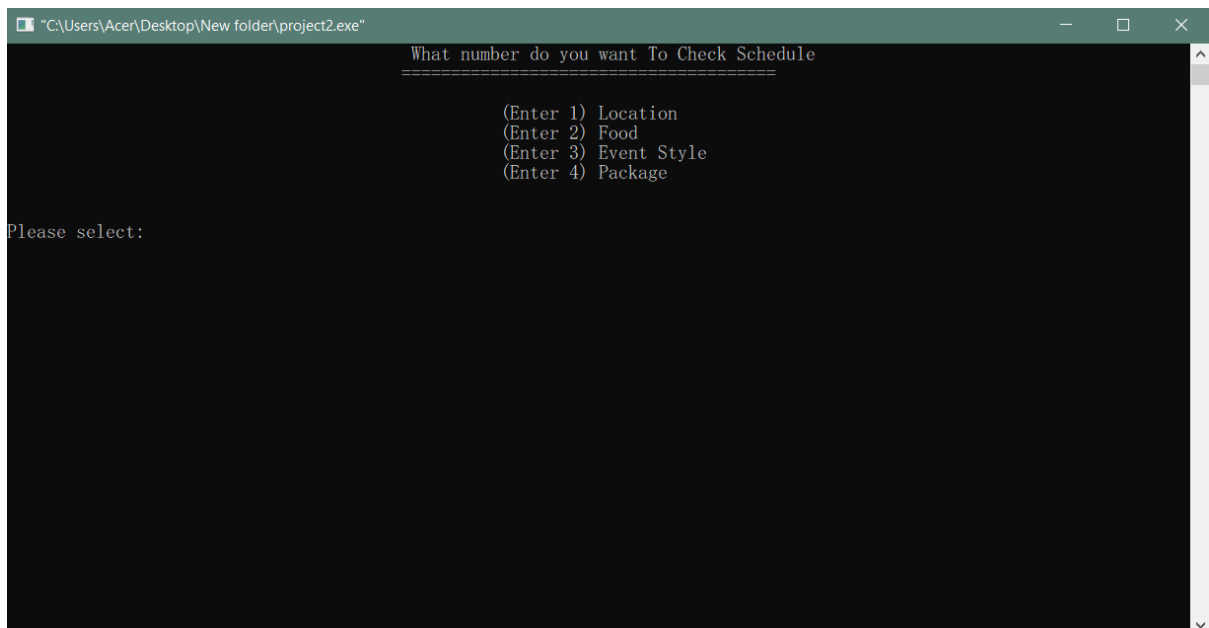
"C:\Users\Acer\Desktop\New folder\project2.exe"

What number do you want To Check Schedule
======================================

(Enter 1) Location
(Enter 2) Food
(Enter 3) Event Style
(Enter 4) Package

Please select: